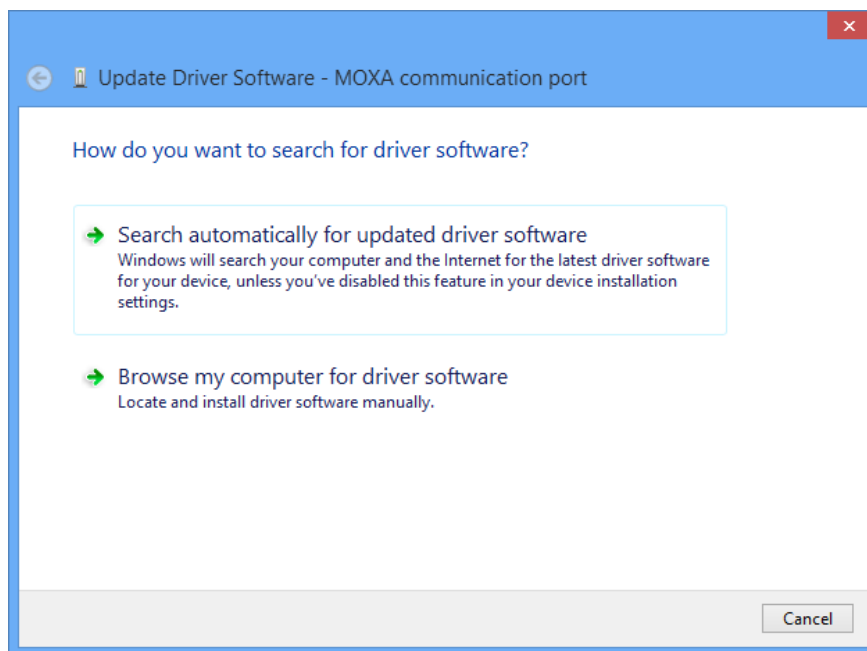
Update Driver Software - MOXA communication port

How do you want to search for driver software?

Search automatically for updated driver software
Windows will search your computer and the Internet for the latest driver software for your device, unless you've disabled this feature in your device installation settings.

Browse my computer for driver software
Locate and install driver software manually.

Cancel